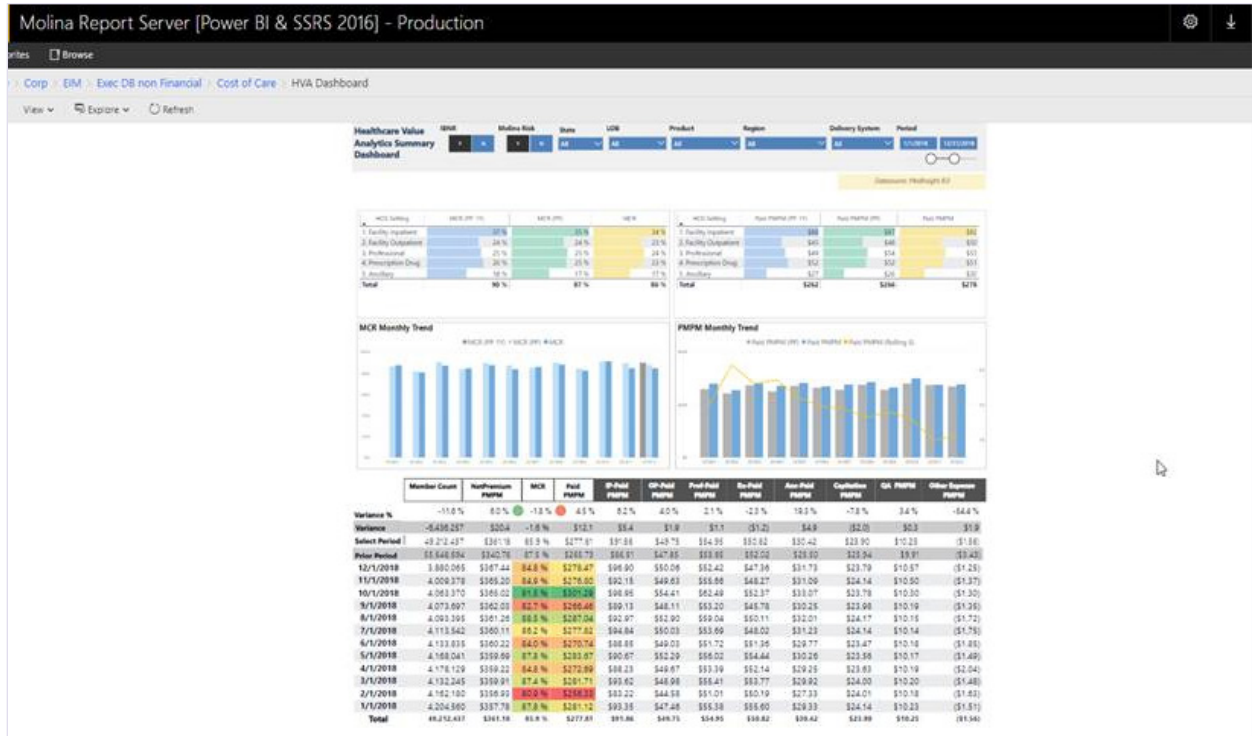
Molina Report Server [Power BI & SSRS 2016] - Production

rites Browse

Corp > EIM > Exec DB non Financial > Cost of Care > HVA Dashboard

View Explore Refresh

Healthcare Value Analytics Summary Dashboard

SBNR Molina Risk State LOB Product Region Delivery System Period

All All All All All 1/1/2018 12/31/2018

Datasource: Medinsight 83

| HCE Setting | MCR (PP YY) | MCR (PP) | MCR |
|---|---|---|---|
| 1. Facility Inpatient | 37 % | 35 % | 34 % |
| 2. Facility Outpatient | 24 % | 24 % | 23 % |
| 3. Professional | 25 % | 25 % | 23 % |
| 4. Prescription Drug | 26 % | 25 % | 23 % |
| 5. Ancillary | 18 % | 17 % | 17 % |
| Total | 90 % | 87 % | 86 % |

| HCE Setting | Paid PMPM (PP YY) | Paid PMPM (PP) | Paid PMPM |
|---|---|---|---|
| 1. Facility Inpatient | $88 | $87 | $91 |
| 2. Facility Outpatient | $45 | $48 | $50 |
| 3. Professional | $49 | $54 | $55 |
| 4. Prescription Drug | $52 | $52 | $51 |
| 5. Ancillary | $27 | $28 | $30 |
| Total | $262 | $268 | $278 |

MCR Monthly Trend

PMPM Monthly Trend

| | Member Count | NetPremium PMPM | MCR | Paid PMPM | IP-Paid PMPM | OP-Paid PMPM | Prof-Paid PMPM | Rx-Paid PMPM | Anc-Paid PMPM | Capitation PMPM | QA PMPM | Other Expense PMPM |
|---|---|---|---|---|---|---|---|---|---|---|---|---|
| Variance % | -11.6 % | 6.0 % | -1.8 % | 4.5 % | 6.2 % | 4.0 % | 2.1 % | -2.3 % | 19.3 % | -7.8 % | 3.4 % | -54.4 % |
| Variance | -5,436,257 | $20.4 | -1.6 % | $12.1 | $5.4 | $1.9 | $1.1 | ($1.2) | $4.9 | ($2.0) | $0.3 | $1.9 |
| Select Period | 49,212,437 | $361.18 | 85.9 % | $277.81 | $91.86 | $49.75 | $54.95 | $50.82 | $30.42 | $23.90 | $10.25 | ($1.56) |
| Prior Period | 55,648,694 | $340.78 | 87.5 % | $265.73 | $86.51 | $47.85 | $53.85 | $52.02 | $25.50 | $25.94 | $9.91 | ($3.43) |
| 12/1/2018 | 3,880,065 | $367.44 | 84.8 % | $278.47 | $96.90 | $50.06 | $52.42 | $47.36 | $31.73 | $23.79 | $10.57 | ($1.25) |
| 11/1/2018 | 4,009,378 | $365.20 | 84.9 % | $276.60 | $92.15 | $49.63 | $55.66 | $48.27 | $31.09 | $24.14 | $10.50 | ($1.37) |
| 10/1/2018 | 4,063,370 | $366.02 | 81.5 % | $301.29 | $98.95 | $54.41 | $62.49 | $52.37 | $33.07 | $23.78 | $10.30 | ($1.30) |
| 9/1/2018 | 4,073,697 | $362.03 | 82.7 % | $266.46 | $89.13 | $48.11 | $53.20 | $45.78 | $30.25 | $23.98 | $10.19 | ($1.35) |
| 8/1/2018 | 4,093,395 | $361.26 | 88.5 % | $287.04 | $92.97 | $52.90 | $59.04 | $50.11 | $32.01 | $24.17 | $10.15 | ($1.72) |
| 7/1/2018 | 4,113,542 | $360.11 | 86.2 % | $277.82 | $94.64 | $50.03 | $53.69 | $48.02 | $31.23 | $24.14 | $10.14 | ($1.75) |
| 6/1/2018 | 4,133,835 | $360.22 | 84.0 % | $270.74 | $88.65 | $49.03 | $51.72 | $51.36 | $29.77 | $23.47 | $10.16 | ($1.85) |
| 5/1/2018 | 4,168,041 | $359.69 | 87.8 % | $283.67 | $90.67 | $52.29 | $56.02 | $54.44 | $30.26 | $23.56 | $10.17 | ($1.49) |
| 4/1/2018 | 4,178,129 | $359.22 | 84.8 % | $272.69 | $88.23 | $49.67 | $53.39 | $52.14 | $29.25 | $23.63 | $10.19 | ($2.04) |
| 3/1/2018 | 4,132,245 | $359.91 | 87.4 % | $281.71 | $93.62 | $48.98 | $55.41 | $53.77 | $29.92 | $24.00 | $10.20 | ($1.48) |
| 2/1/2018 | 4,162,180 | $356.93 | 80.9 % | $258.33 | $83.22 | $44.58 | $51.01 | $50.19 | $27.33 | $24.01 | $10.18 | ($1.63) |
| 1/1/2018 | 4,204,560 | $357.78 | 87.9 % | $281.12 | $93.35 | $47.46 | $55.38 | $55.60 | $29.33 | $24.14 | $10.23 | ($1.51) |
| Total | 49,212,437 | $361.18 | 85.9 % | $277.81 | $91.86 | $49.75 | $54.95 | $50.82 | $30.42 | $23.90 | $10.25 | ($1.56) |